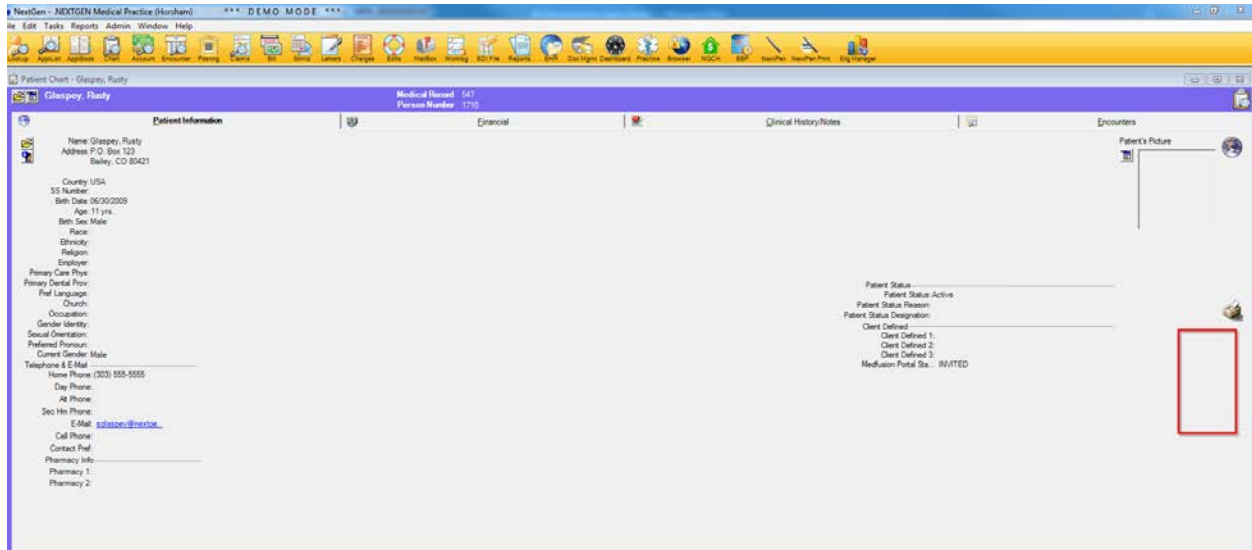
NextGen - NEXTGEN Medical Practice (Horsham) *** DEMO MODE ***

ile Edit Tasks Reports Admin Window Help

Lookup AppList ApptBook Chart Account Encounter Posting Claims Bill Stmts Letters Charges Edits MailBox Worklog EDI File Reports EHR Doc Mgmt Dashboard Practice Browser NGCH BBP NextPen NextPen Print Elig Manager

Patient Chart - Glaspey, Rusty

Glaspey, Rusty

Medical Record 547
Person Number 1710

Patient Information | Financial | Clinical History/Notes | Encounters

Name: Glaspey, Rusty
Address: P.O. Box 123
Bailey, CO 80421

Country: USA
SS Number:
Birth Date: 06/30/2009
Age: 11 yrs.
Birth Sex: Male
Race:
Ethnicity:
Religion:
Employer:
Primary Care Phys:
Primary Dental Prov:
Pref Language:
Church:
Occupation:
Gender Identity:
Sexual Orientation:
Preferred Pronoun:
Current Gender: Male
Telephone & E-Mail
Home Phone: (303) 555-5555
Day Phone:
Alt Phone:
Sec Hm Phone:
E-Mail: sglaspey@nextge...
Cell Phone:
Contact Pref:
Pharmacy Info
Pharmacy 1:
Pharmacy 2:

Patient's Picture

Patient Status
Patient Status: Active
Patient Status Reason:
Patient Status Designation:
Client Defined
Client Defined 1:
Client Defined 2:
Client Defined 3:
Medfusion Portal Sta... INVITED